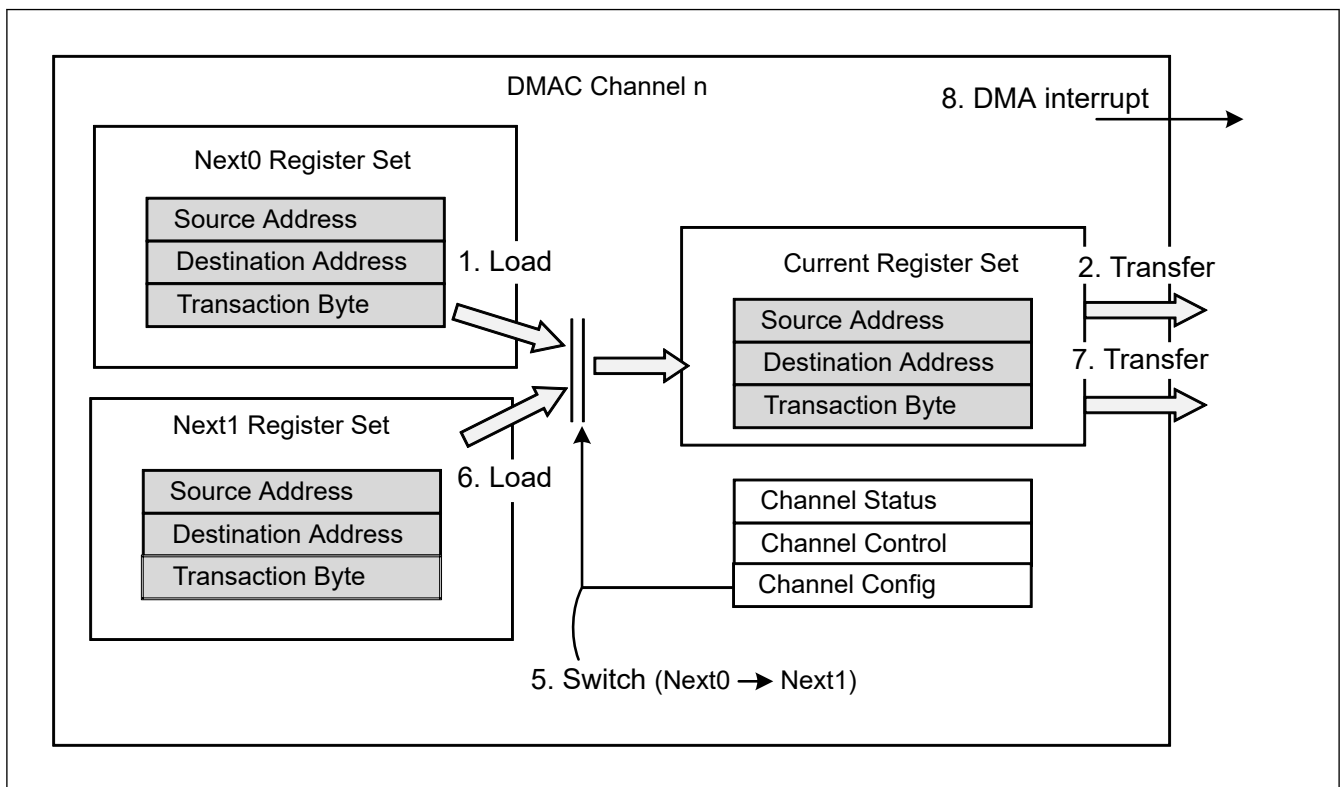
DMAC Channel n

8. DMA interrupt

Next0 Register Set

Source Address
Destination Address
Transaction Byte

1. Load

Current Register Set

Source Address
Destination Address
Transaction Byte

2. Transfer

7. Transfer

Next1 Register Set

Source Address
Destination Address
Transaction Byte

6. Load

Channel Status
Channel Control
Channel Config

5. Switch (Next0 → Next1)